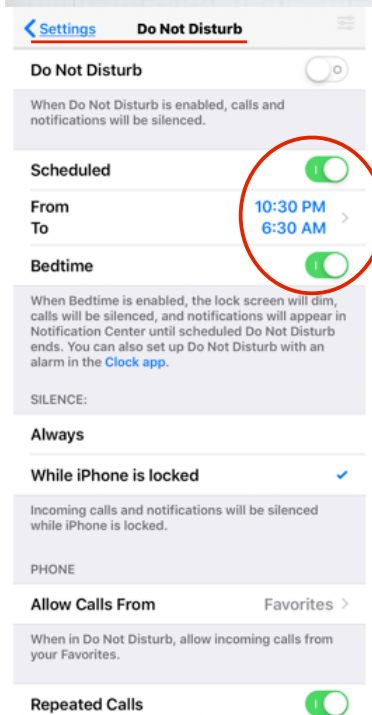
Settings Do Not Disturb

Do Not Disturb

When Do Not Disturb is enabled, calls and notifications will be silenced.

Scheduled

From 10:30 PM
To 6:30 AM

Bedtime

When Bedtime is enabled, the lock screen will dim, calls will be silenced, and notifications will appear in Notification Center until scheduled Do Not Disturb ends. You can also set up Do Not Disturb with an alarm in the Clock app.

SILENCE:

Always

While iPhone is locked

Incoming calls and notifications will be silenced while iPhone is locked.

PHONE

Allow Calls From Favorites

When in Do Not Disturb, allow incoming calls from your Favorites.

Repeated Calls